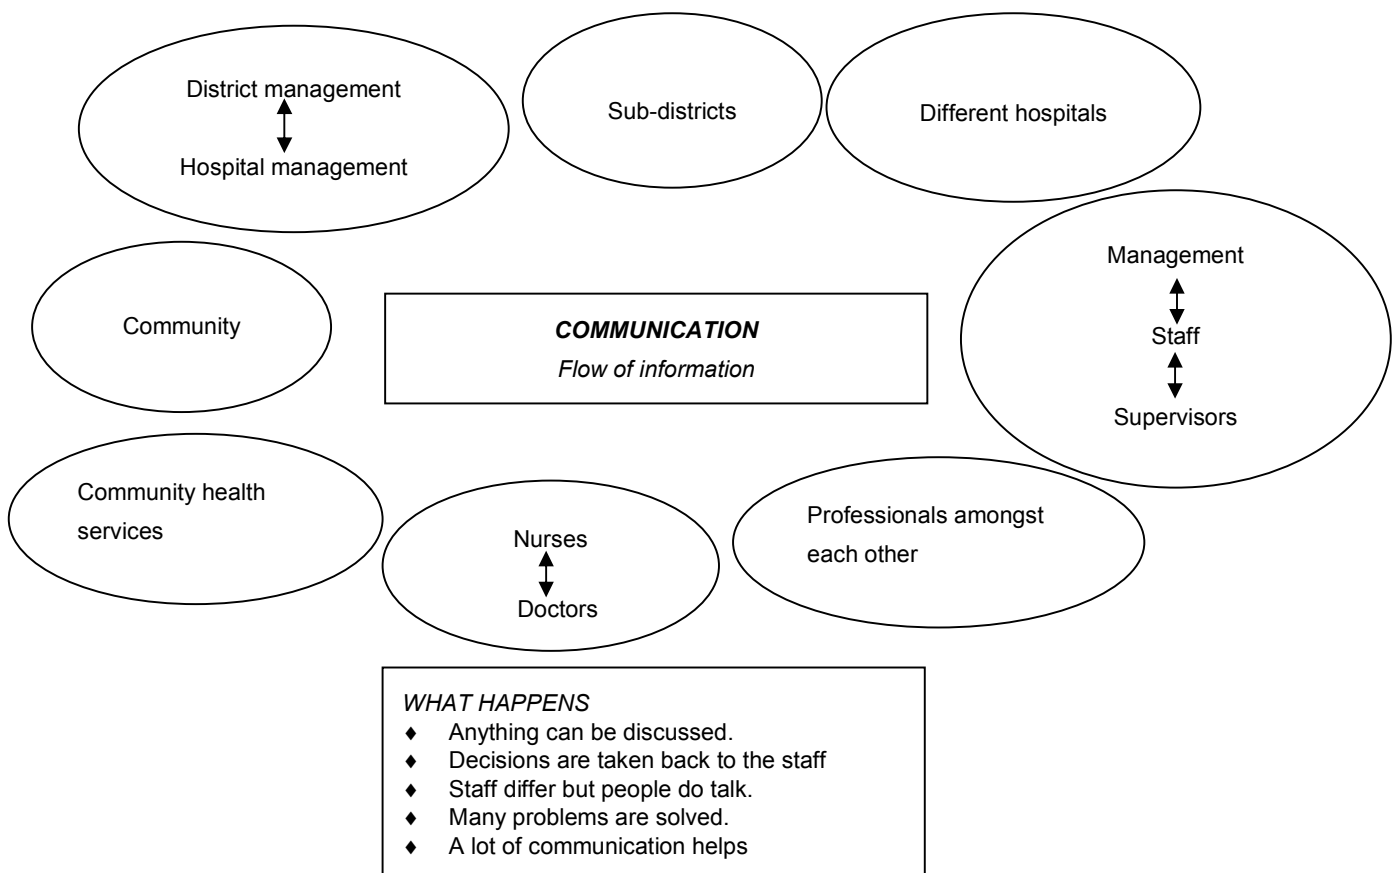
District management
Hospital management

Sub-districts

Different hospitals

Community

*COMMUNICATION*
*Flow of information*

Management
Staff
Supervisors

Community health services

Nurses
Doctors

Professionals amongst each other

*WHAT HAPPENS*
♦ Anything can be discussed.
♦ Decisions are taken back to the staff
♦ Staff differ but people do talk.
♦ Many problems are solved.
♦ A lot of communication helps